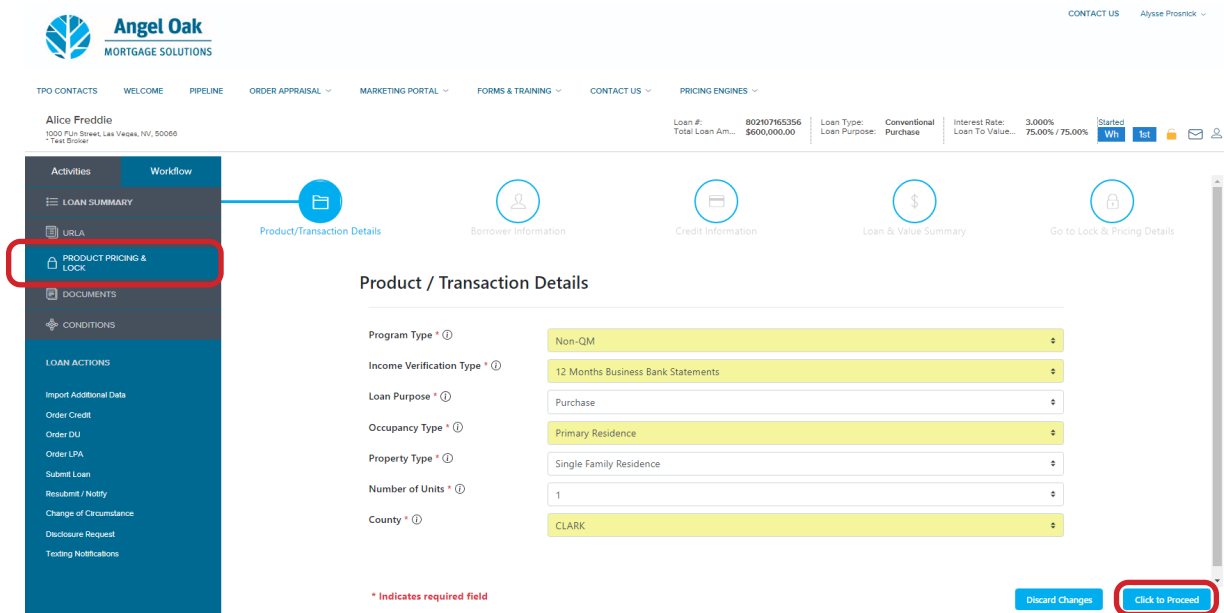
Angel Oak
MORTGAGE SOLUTIONS

CONTACT US Alysse Prosnick

TPO CONTACTS WELCOME PIPELINE ORDER APPRAISAL MARKETING PORTAL FORMS & TRAINING CONTACT US PRICING ENGINES

Alice Freddie
1000 FUn Street, Las Vegas, NV, 50066
* Test Broker

Loan #: 802107165356
Total Loan Am... $600,000.00
Loan Type: Conventional
Loan Purpose: Purchase
Interest Rate: 3.000%
Loan To Value... 75.00% / 75.00%
Started
Wh 1st

Activities Workflow
LOAN SUMMARY
URLA
PRODUCT PRICING & LOCK
DOCUMENTS
CONDITIONS

LOAN ACTIONS
Import Additional Data
Order Credit
Order DU
Order LPA
Submit Loan
Resubmit / Notify
Change of Circumstance
Disclosure Request
Texting Notifications

Product/Transaction Details Borrower Information Credit Information Loan & Value Summary Go to Lock & Pricing Details

Product / Transaction Details

Program Type * ⓘ Non-QM
Income Verification Type * ⓘ 12 Months Business Bank Statements
Loan Purpose * ⓘ Purchase
Occupancy Type * ⓘ Primary Residence
Property Type * ⓘ Single Family Residence
Number of Units * ⓘ 1
County * ⓘ CLARK

* Indicates required field

Discard Changes Click to Proceed